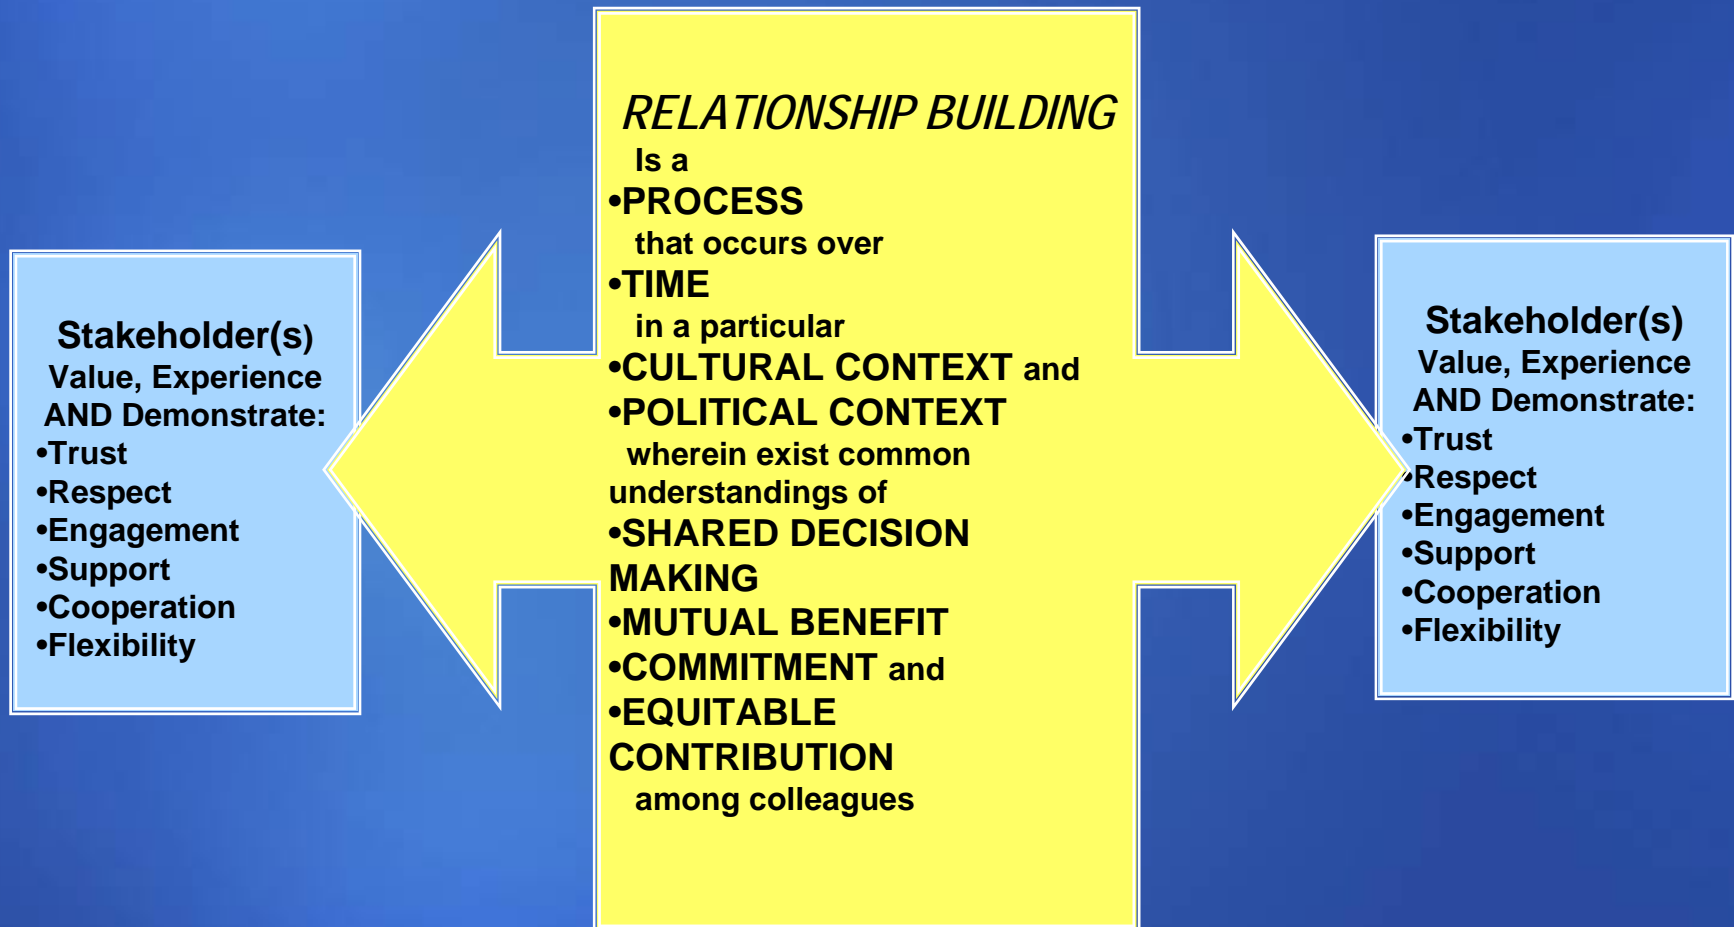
Stakeholder(s)
Value, Experience AND Demonstrate:
•Trust
•Respect
•Engagement
•Support
•Cooperation
•Flexibility

RELATIONSHIP BUILDING
Is a
•PROCESS
that occurs over
•TIME
in a particular
•CULTURAL CONTEXT and
•POLITICAL CONTEXT
wherein exist common understandings of
•SHARED DECISION MAKING
•MUTUAL BENEFIT
•COMMITMENT and
•EQUITABLE CONTRIBUTION
among colleagues

Stakeholder(s)
Value, Experience AND Demonstrate:
•Trust
•Respect
•Engagement
•Support
•Cooperation
•Flexibility